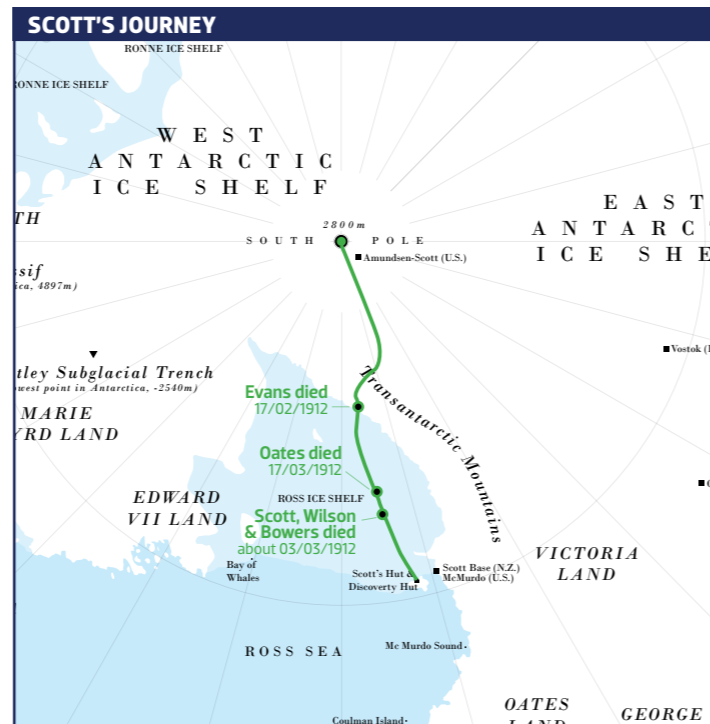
SCOTT'S JOURNEY

RONNE ICE SHELF

RONNE ICE SHELF

WEST ANTARCTIC ICE SHELF

TH

ssif
tica, 4897m)

2800m

SOUTH POLE

Amundsen-Scott (U.S.)

EAST ANTARC ICE SHE

Vostok (

tley Subglacial Trench
west point in Antarctica, -2540m)

MARIE
YRD LAND

Evans died
17/02/1912

Transantarctic Mountains

Oates died
17/03/1912

EDWARD VII LAND

ROSS ICE SHELF

Scott, Wilson & Bowers died
about 03/03/1912

Bay of Whales

Scott's Hut & Discovery Hut

Scott Base (N.Z.)
McMurdo (U.S.)

VICTORIA LAND

ROSS SEA

Mc Murdo Sound

OATES
LAND

GEORGE

Coulman Island